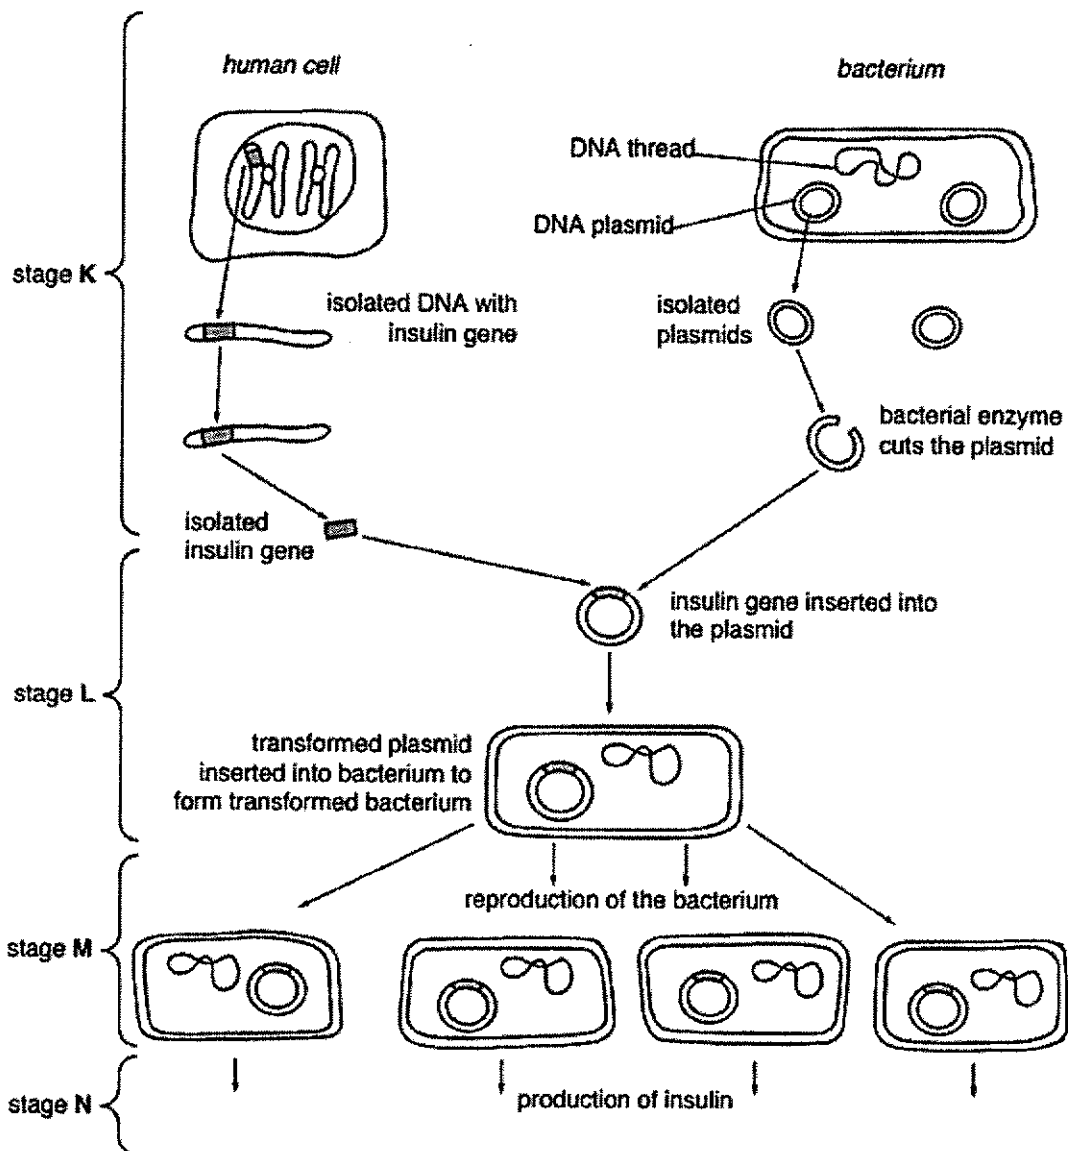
human cell

bacterium

DNA thread

DNA plasmid

stage K

isolated DNA with insulin gene

isolated plasmids

bacterial enzyme cuts the plasmid

isolated insulin gene

insulin gene inserted into the plasmid

stage L

transformed plasmid inserted into bacterium to form transformed bacterium

reproduction of the bacterium

stage M

stage N

production of insulin